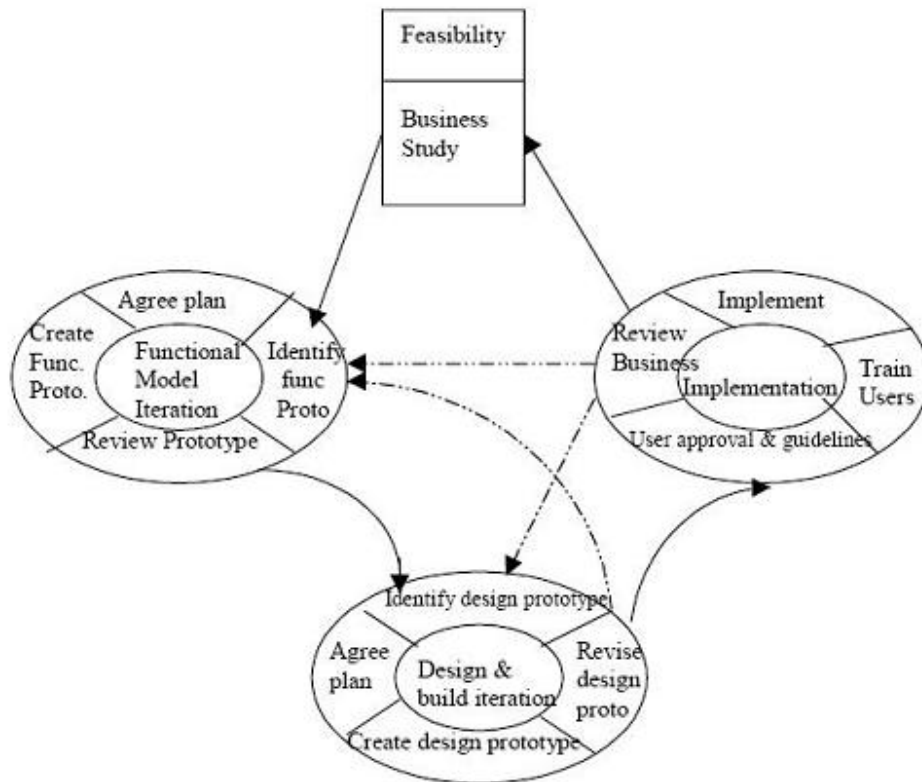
Feasibility

Business Study

Agree plan

Create Func. Proto.

Functional Model Iteration

Identify func Proto

Review Prototype

Implement

Review Business

Implementation

Train Users

User approval & guidelines

Identify design prototype

Agree plan

Design & build iteration

Revise design proto

Create design prototype